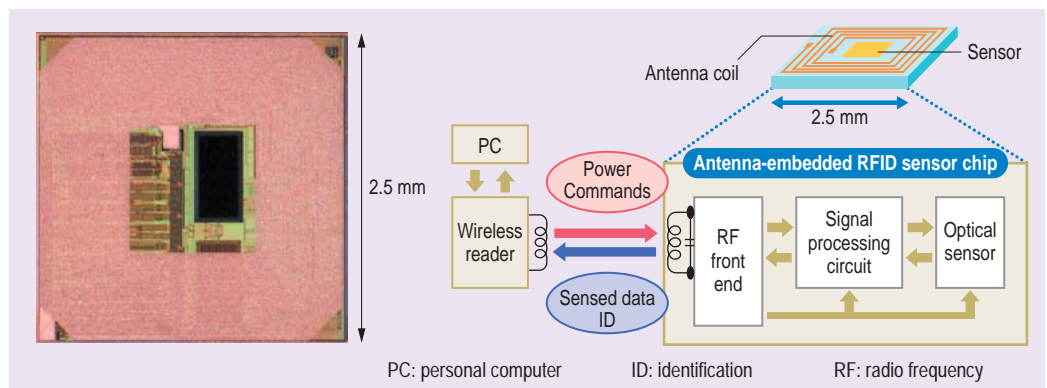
2.5 mm

Antenna coil

Sensor

2.5 mm

PC

Power Commands

Antenna-embedded RFID sensor chip

Wireless reader

RF front end

Signal processing circuit

Optical sensor

Sensed data ID

PC: personal computer

ID: identification

RF: radio frequency